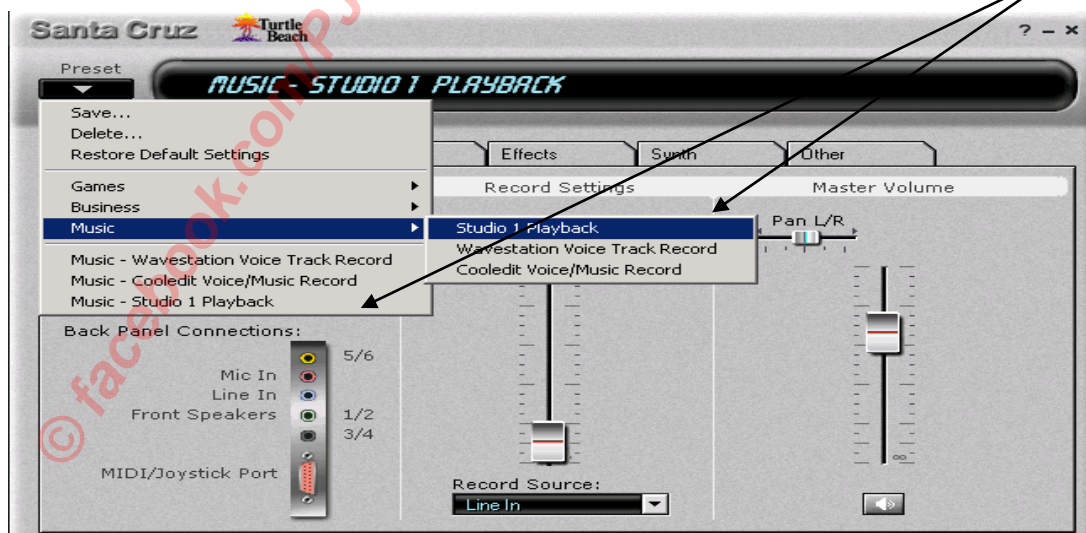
Santa Cruz Turtle Beach ? – ×

Preset

MUSIC - STUDIO 1 PLAYBACK

Save...
Delete...
Restore Default Settings

Games
Business
Music

Music - Wavestation Voice Track Record
Music - Cooledit Voice/Music Record
Music - Studio 1 Playback

Studio 1 Playback
Wavestation Voice Track Record
Cooledit Voice/Music Record

Effects
Synth
Other

Record Settings
Master Volume
Pan L/R

Back Panel Connections:
5/6
Mic In
Line In
Front Speakers 1/2
3/4
MIDI/Joystick Port

Record Source:
Line In

© facebook.com/PJ